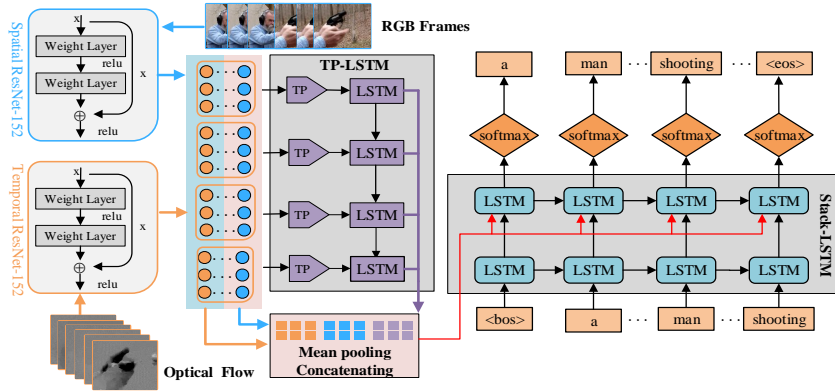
RGB Frames

Spatial ResNet-152

x

Weight Layer

relu

x

Weight Layer

$\oplus$

relu

Temporal ResNet-152

x

Weight Layer

relu

x

Weight Layer

$\oplus$

relu

Optical Flow

TP-LSTM

TP

LSTM

TP

LSTM

TP

LSTM

TP

LSTM

Mean pooling
Concatenating

a

man

shooting

<eos>

softmax

softmax

softmax

softmax

LSTM

LSTM

LSTM

LSTM

LSTM

LSTM

LSTM

LSTM

Stack-LSTM

<bos>

a

man

shooting